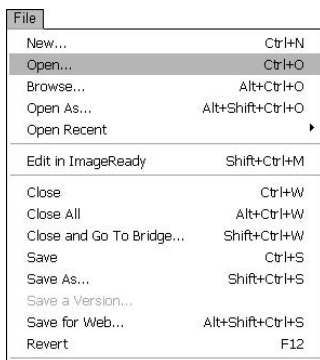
File

| | |
|---|---|
| New... | Ctrl+N |
| Open... | Ctrl+O |
| Browse... | Alt+Ctrl+O |
| Open As... | Alt+Shift+Ctrl+O |
| Open Recent | |
| Edit in ImageReady | Shift+Ctrl+M |
| Close | Ctrl+W |
| Close All | Alt+Ctrl+W |
| Close and Go To Bridge... | Shift+Ctrl+W |
| Save | Ctrl+S |
| Save As... | Shift+Ctrl+S |
| Save a Version... | |
| Save for Web... | Alt+Shift+Ctrl+S |
| Revert | F12 |